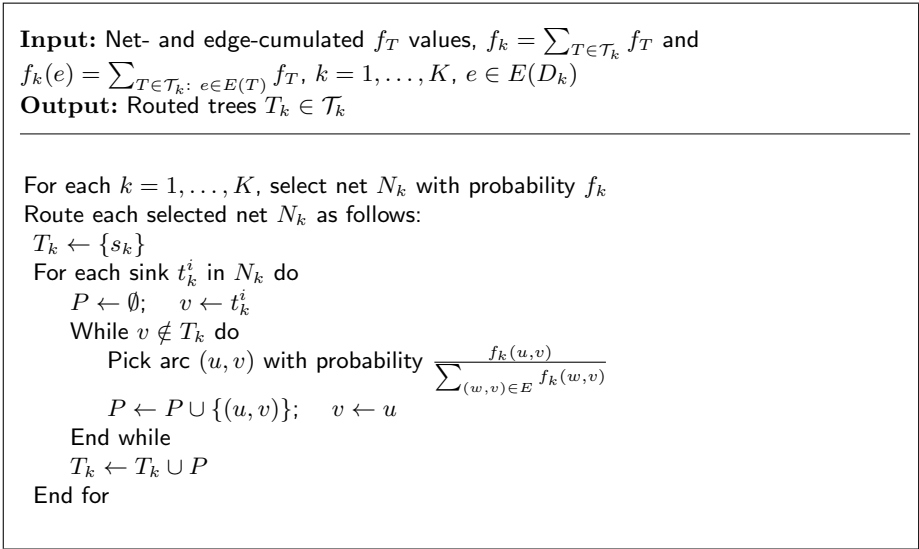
**Input:** Net- and edge-cumulated $f_T$ values, $f_k = \sum_{T \in \mathcal{T}_k} f_T$ and $f_k(e) = \sum_{T \in \mathcal{T}_k:\ e \in E(T)} f_T$, $k = 1, \ldots, K$, $e \in E(D_k)$
**Output:** Routed trees $T_k \in \mathcal{T}_k$

For each $k = 1, \ldots, K$, select net $N_k$ with probability $f_k$
Route each selected net $N_k$ as follows:
$T_k \leftarrow \{s_k\}$
For each sink $t_k^i$ in $N_k$ do
$P \leftarrow \emptyset$; $v \leftarrow t_k^i$
While $v \notin T_k$ do
Pick arc $(u, v)$ with probability $\frac{f_k(u,v)}{\sum_{(w,v) \in E} f_k(w,v)}$
$P \leftarrow P \cup \{(u, v)\}$; $v \leftarrow u$
End while
$T_k \leftarrow T_k \cup P$
End for